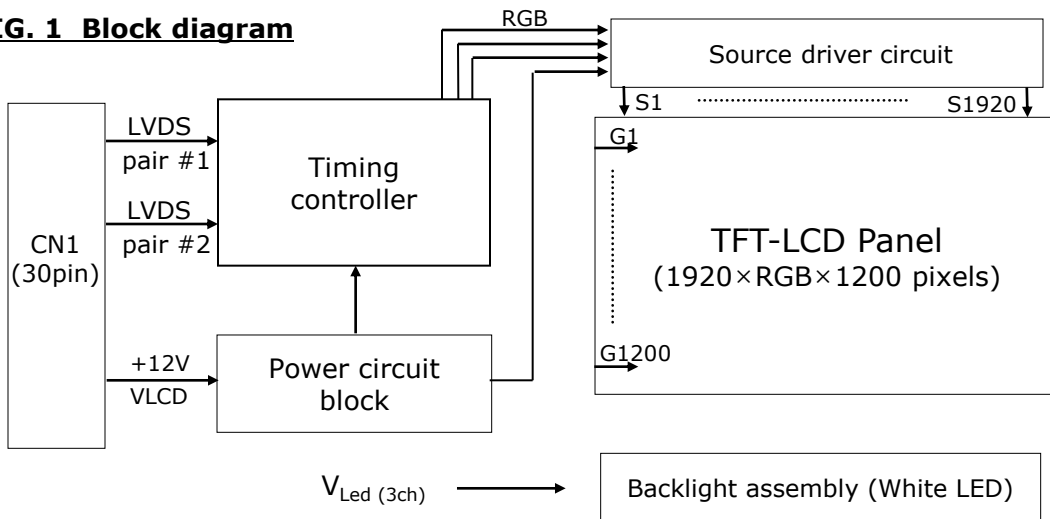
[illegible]G. 1 Block diagram

RGB

Source driver circuit

S1

S1920

LVDS

pair #1

Timing controller

LVDS

pair #2

CN1 (30pin)

G1

TFT-LCD Panel

(1920×RGB×1200 pixels)

G1200

+12V

VLCD

Power circuit block

$V_{Led\ (3ch)}$

Backlight assembly (White LED)